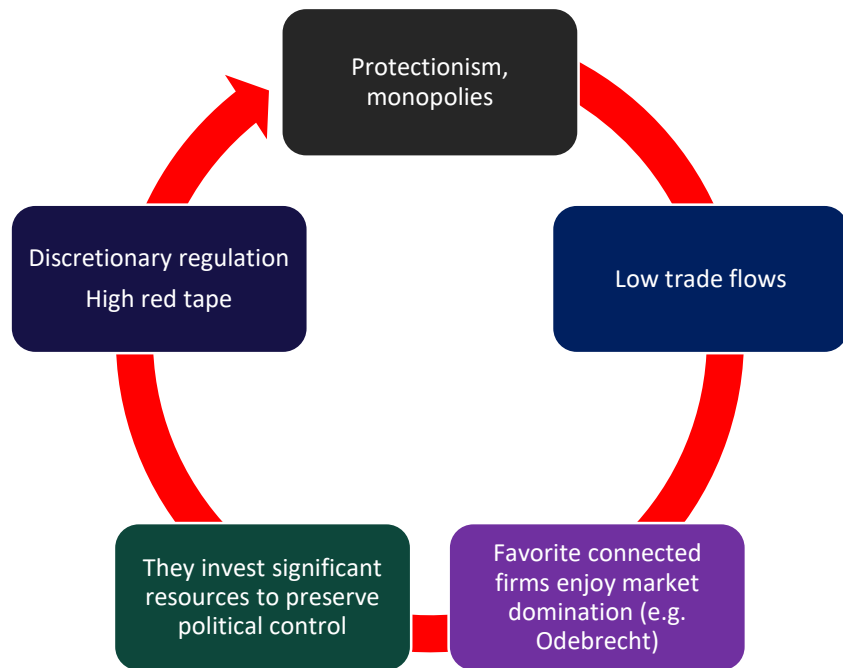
Protectionism, monopolies

Low trade flows

Favorite connected firms enjoy market domination (e.g. Odebrecht)

They invest significant resources to preserve political control

Discretionary regulation
High red tape